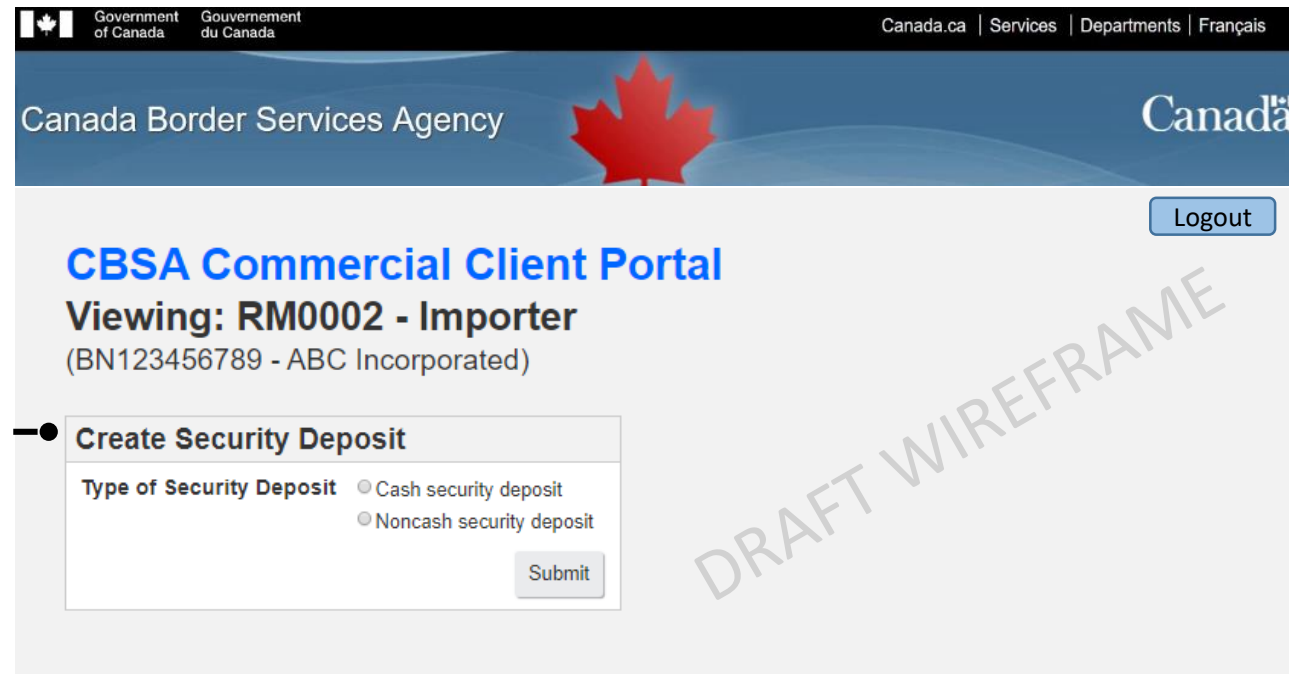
Government of Canada Gouvernement du Canada

Canada.ca | Services | Departments | Français

Canada Border Services Agency

Canadä

Logout

CBSA Commercial Client Portal

Viewing: RM0002 - Importer

(BN123456789 - ABC Incorporated)

DRAFT WIREFRAME

Create Security Deposit

Type of Security Deposit

Cash security deposit

Noncash security deposit

Submit